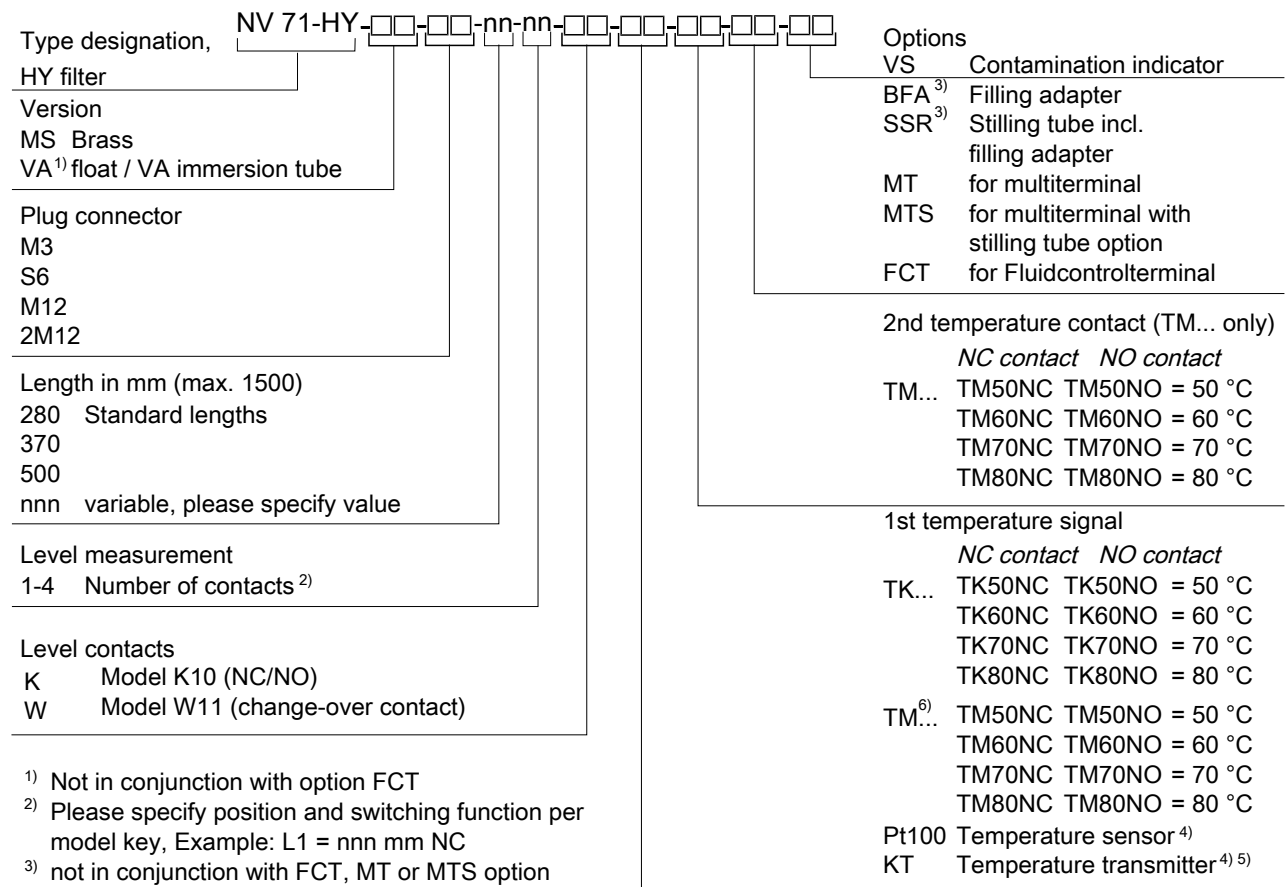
NV 71-HY-□□-□□-nn-nn-□□-□□-□□-□□-□□

Type designation, HY filter

Version
MS Brass
VA$^{1)}$ float / VA immersion tube

Plug connector
M3
S6
M12
2M12

Length in mm (max. 1500)
280 Standard lengths
370
500
nnn variable, please specify value

Level measurement
1-4 Number of contacts $^{2)}$

Level contacts
K Model K10 (NC/NO)
W Model W11 (change-over contact)

$^{1)}$ Not in conjunction with option FCT
$^{2)}$ Please specify position and switching function per model key, Example: L1 = nnn mm NC
$^{3)}$ not in conjunction with FCT, MT or MTS option

Options
VS Contamination indicator
BFA$^{3)}$ Filling adapter
SSR$^{3)}$ Stilling tube incl. filling adapter
MT for multiterminal
MTS for multiterminal with stilling tube option
FCT for Fluidcontrolterminal

2nd temperature contact (TM... only)
NC contact NO contact
TM... TM50NC TM50NO = 50 °C
TM60NC TM60NO = 60 °C
TM70NC TM70NO = 70 °C
TM80NC TM80NO = 80 °C

1st temperature signal
NC contact NO contact
TK... TK50NC TK50NO = 50 °C
TK60NC TK60NO = 60 °C
TK70NC TK70NO = 70 °C
TK80NC TK80NO = 80 °C
TM$^{6)}$... TM50NC TM50NO = 50 °C
TM60NC TM60NO = 60 °C
TM70NC TM70NO = 70 °C
TM80NC TM80NO = 80 °C
Pt100 Temperature sensor $^{4)}$
KT Temperature transmitter $^{4) 5)}$